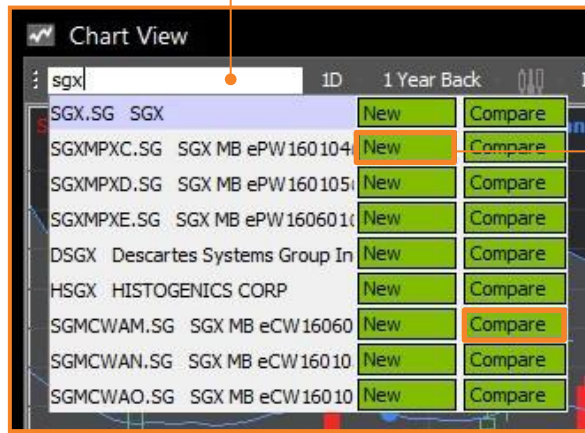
Chart View

sgx

1D

1 Year Back

| | | |
|---|---|---|
| SGX.SG SGX | New | Compare |
| SGXMPXC.SG SGX MB ePW16010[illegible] | New | Compare |
| SGXMPXD.SG SGX MB ePW160105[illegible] | New | Compare |
| SGXMPXE.SG SGX MB ePW160601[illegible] | New | Compare |
| DSGX Descartes Systems Group In | New | Compare |
| HSGX HISTOGENICS CORP | New | Compare |
| SGMCWAM.SG SGX MB eCW16060 | New | Compare |
| SGMCWAN.SG SGX MB eCW16010 | New | Compare |
| SGMCWAO.SG SGX MB eCW16010 | New | Compare |